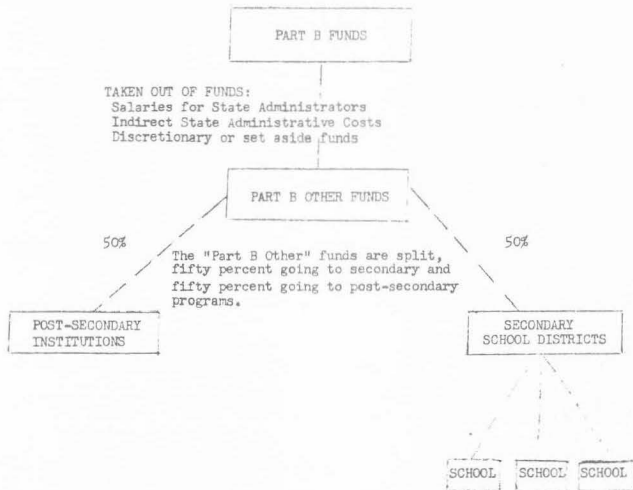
PART B FUNDS

TAKEN OUT OF FUNDS:
Salaries for State Administrators
Indirect State Administrative Costs
Discretionary or set aside funds

PART B OTHER FUNDS

50%

The "Part B Other" funds are split, fifty percent going to secondary and fifty percent going to post-secondary programs.

50%

POST-SECONDARY INSTITUTIONS

SECONDARY SCHOOL DISTRICTS

SCHOOL

SCHOOL

SCHOOL